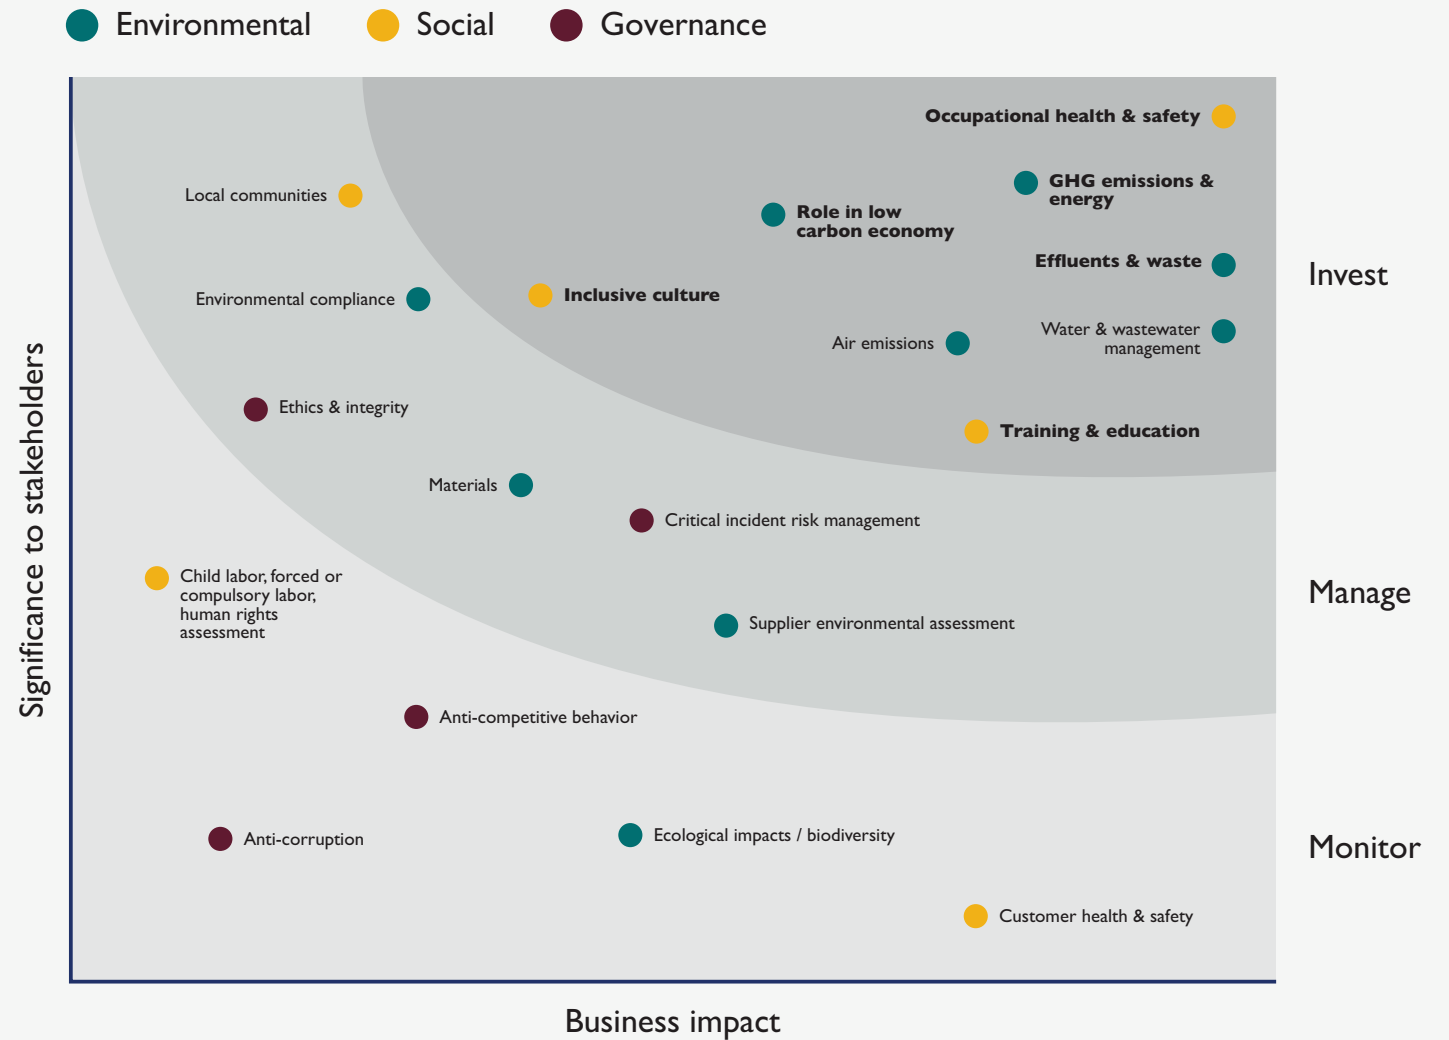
Environmental Social Governance

Occupational health & safety

Local communities

GHG emissions & energy

Role in low carbon economy

Effluents & waste

Invest

Environmental compliance

Inclusive culture

Air emissions

Water & wastewater management

Ethics & integrity

Training & education

Materials

Critical incident risk management

Child labor, forced or compulsory labor, human rights assessment

Manage

Supplier environmental assessment

Anti-competitive behavior

Anti-corruption

Ecological impacts / biodiversity

Monitor

Customer health & safety

Significance to stakeholders

Business impact